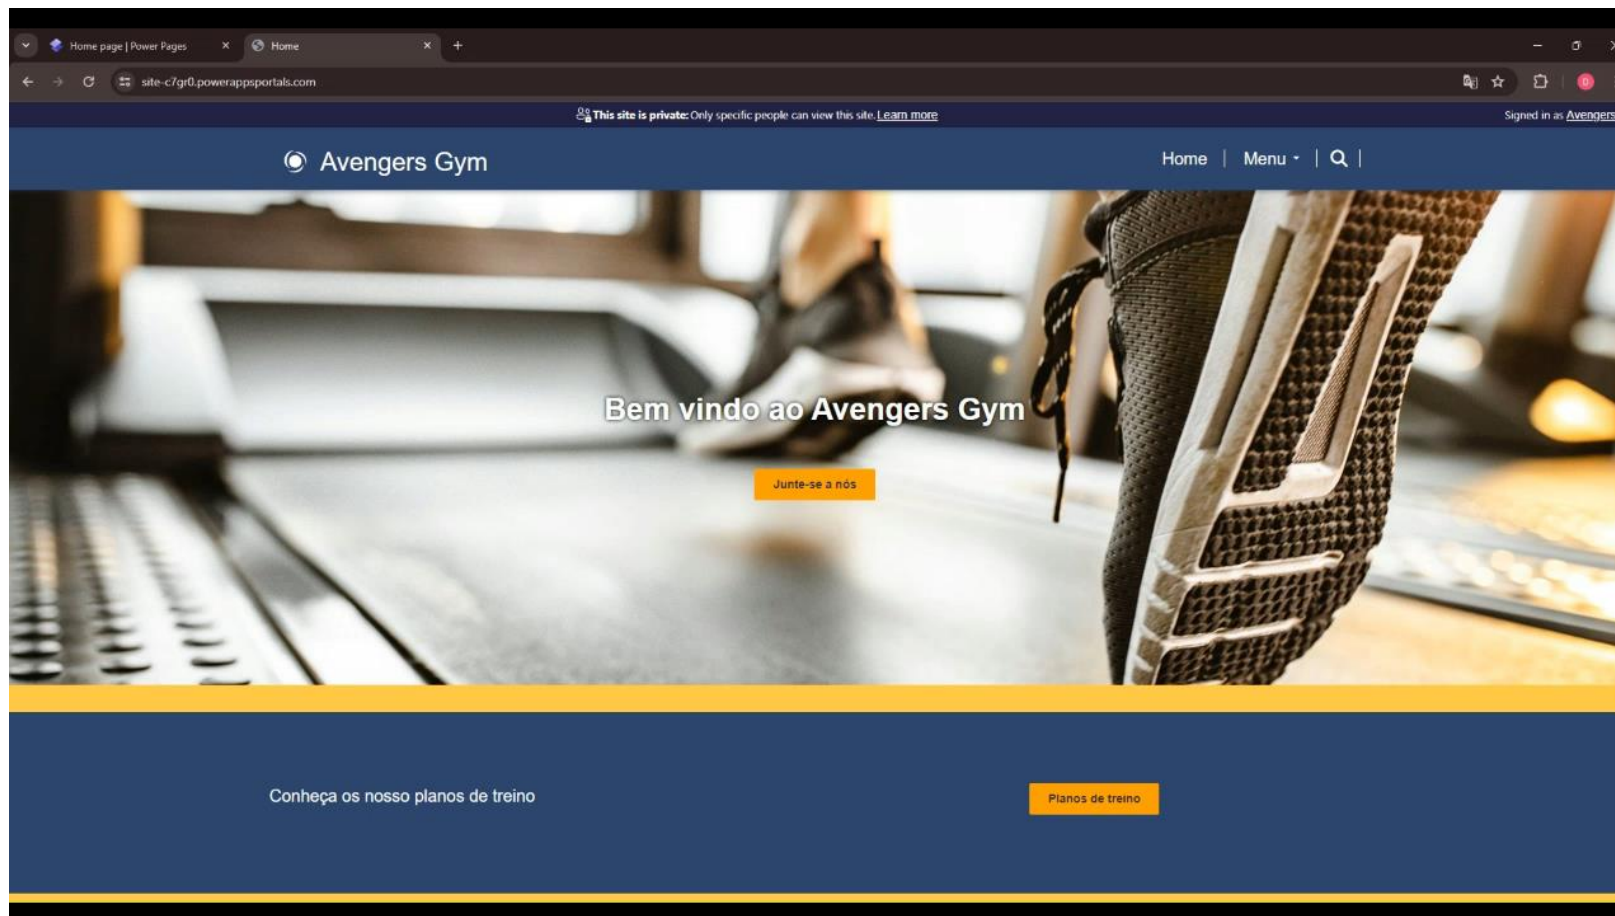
Home page | Power Pages

Home

site-c7gr0.powerappsportals.com

This site is private: Only specific people can view this site. Learn more

Signed in as Avengers

Avengers Gym

Home | Menu | |

Bem vindo ao Avengers Gym

Junte-se a nós

Conheça os nosso planos de treino

Planos de treino